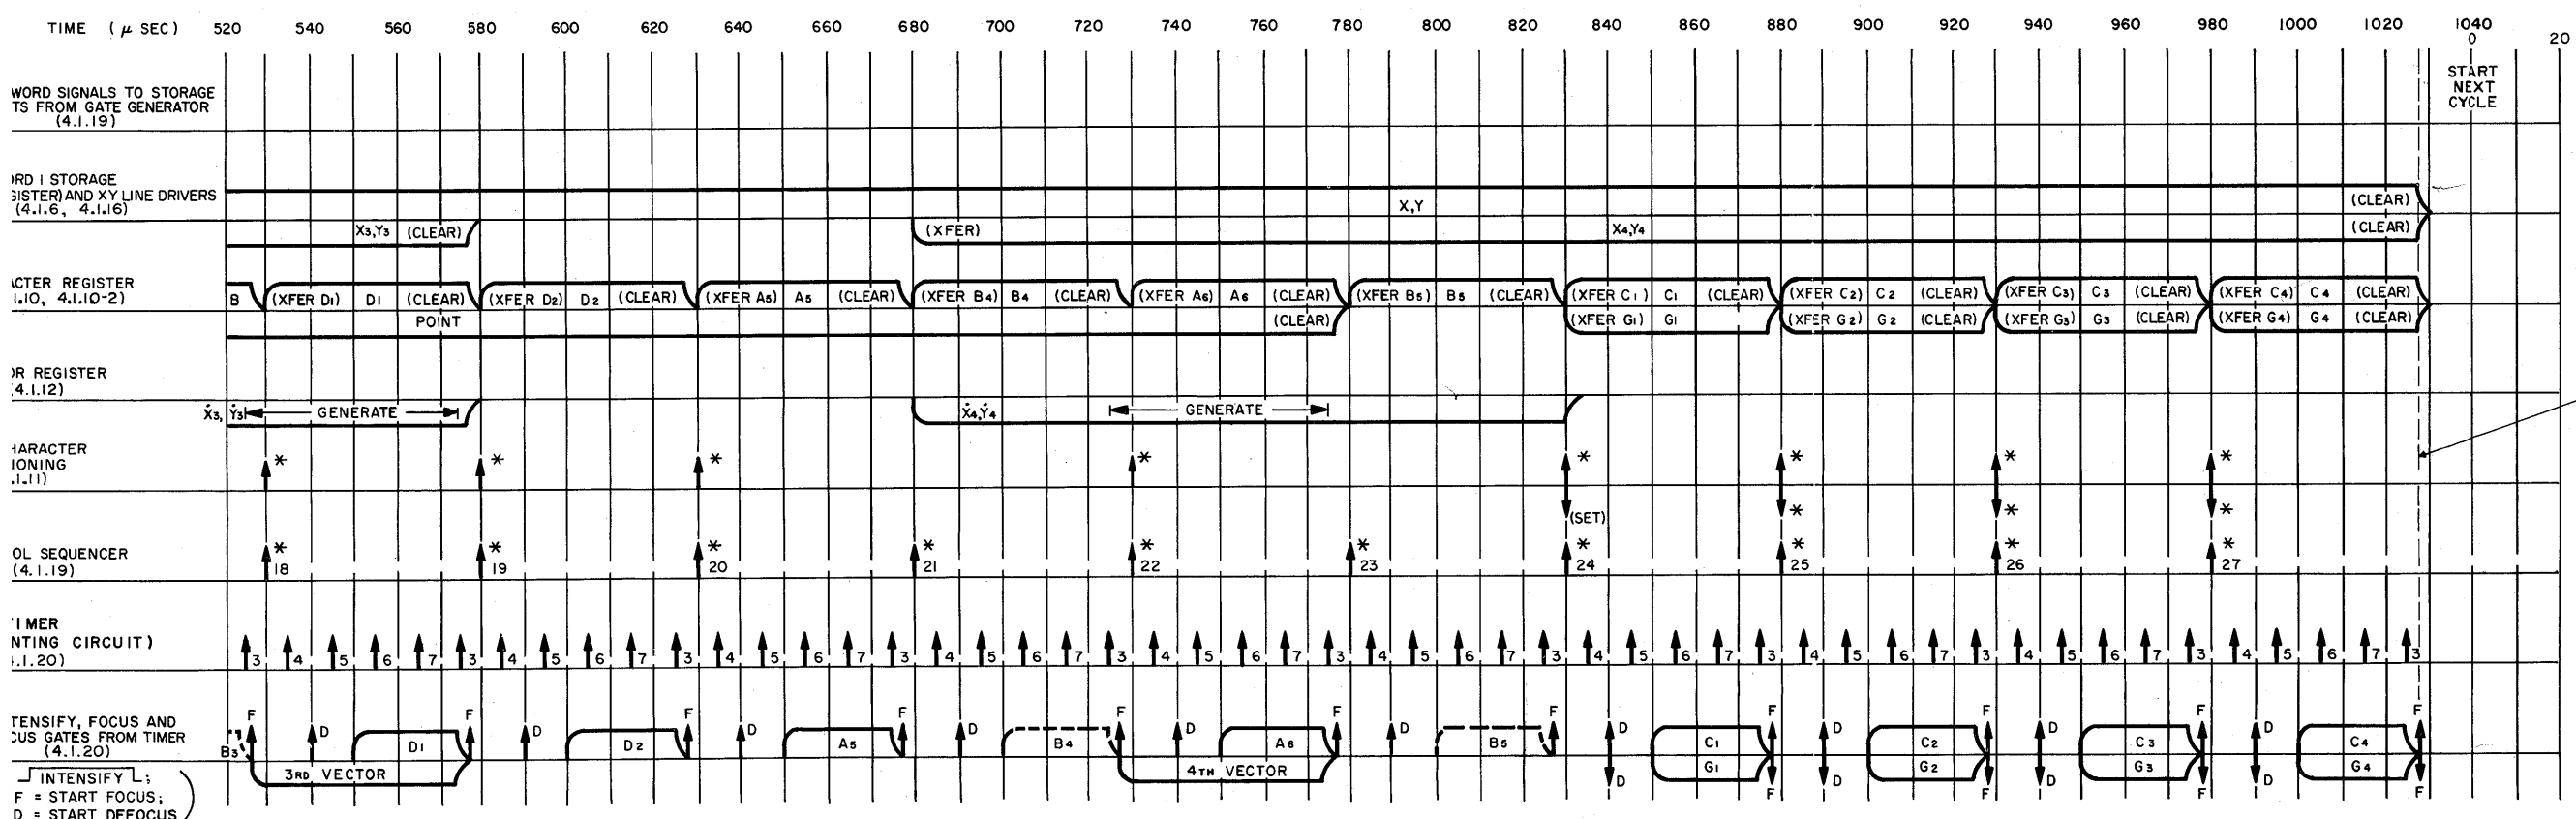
TIME ($\mu$ SEC) 520 540 560 580 600 620 640 660 680 700 720 740 760 780 800 820 840 860 880 900 920 940 960 980 1000 1020 1040 0 20

WORD SIGNALS TO STORAGE TS FROM GATE GENERATOR (4.1.19)

START NEXT CYCLE

RD I STORAGE SISTER) AND XY LINE DRIVERS (4.1.6, 4.1.16)

X,Y (CLEAR)

$X_3,Y_3$ (CLEAR) (XFER) $X_4,Y_4$ (CLEAR)

CTER REGISTER 1.10, 4.1.10-2)

B (XFER $D_1$) $D_1$ (CLEAR) (XFER $D_2$) $D_2$ (CLEAR) (XFER $A_5$) $A_5$ (CLEAR) (XFER $B_4$) $B_4$ (CLEAR) (XFER $A_6$) $A_6$ (CLEAR) (XFER $B_5$) $B_5$ (CLEAR) (XFER $C_1$) $C_1$ (CLEAR) (XFER $C_2$) $C_2$ (CLEAR) (XFER $C_3$) $C_3$ (CLEAR) (XFER $C_4$) $C_4$ (CLEAR)

POINT (CLEAR) (XFER $G_1$) $G_1$ (XFER $G_2$) $G_2$ (CLEAR) (XFER $G_3$) $G_3$ (CLEAR) (XFER $G_4$) $G_4$ (CLEAR)

R REGISTER (4.1.12)

$\dot{X}_3,\dot{Y}_3$ GENERATE $\dot{X}_4,\dot{Y}_4$ GENERATE

HARACTER IONING .1.11)

* * * * * * * *

(SET) * * *

OL SEQUENCER (4.1.19)

* 18 * 19 * 20 * 21 * 22 * 23 * 24 * 25 * 26 * 27

IMER NTING CIRCUIT) .1.20)

3 4 5 6 7 3 4 5 6 7 3 4 5 6 7 3 4 5 6 7 3 4 5 6 7 3 4 5 6 7 3 4 5 6 7 3 4 5 6 7 3 4 5 6 7 3 4 5 6 7 3

TENSIFY, FOCUS AND CUS GATES FROM TIMER (4.1.20)

F D $D_1$ F D $D_2$ F D $A_5$ F D $B_4$ F D $A_6$ F D $B_5$ F D $C_1$ $G_1$ F D $C_2$ $G_2$ F D $C_3$ $G_3$ F D $C_4$ $G_4$ F

$B_3$ 3RD VECTOR 4TH VECTOR

D F D F D F D F

INTENSIFY; F = START FOCUS; D = START DEFOCUS